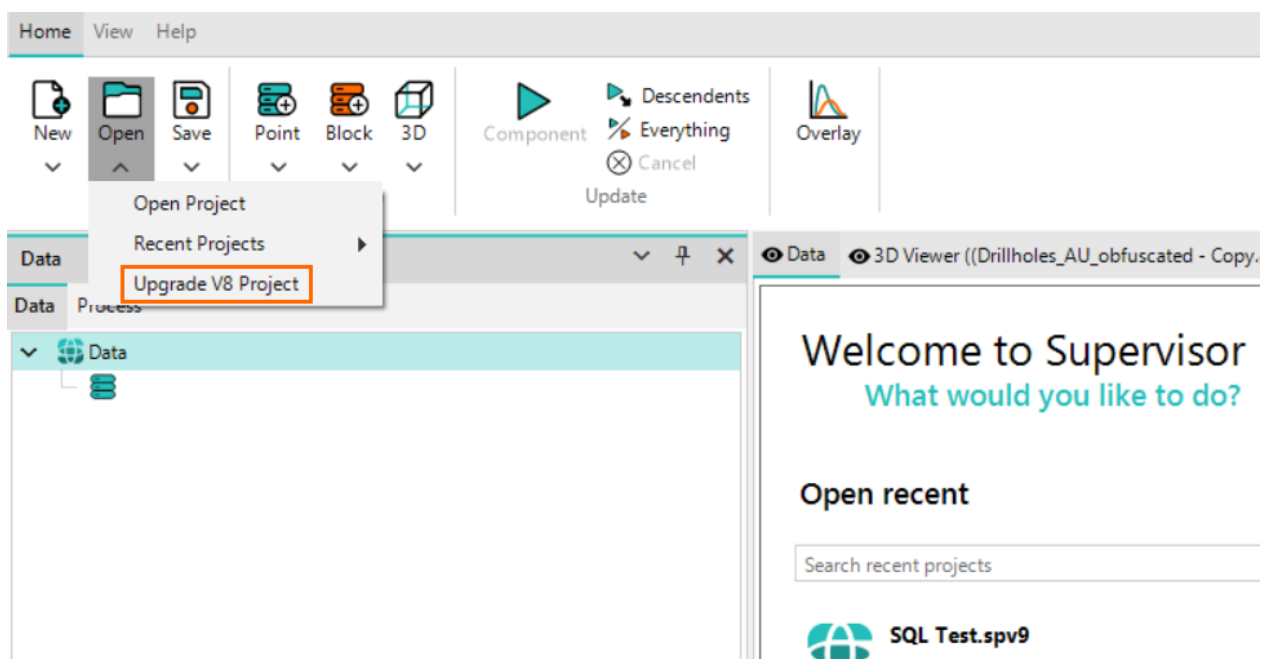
Home View Help

New Open Save Point Block 3D Component Descendents Everything Cancel Update Overlay

Open Project
Recent Projects
Upgrade V8 Project

Data
Data Process
Data

Data 3D Viewer ((Drillholes_AU_obfuscated - Copy.

Welcome to Supervisor
What would you like to do?

Open recent

Search recent projects

SQL Test.spv9